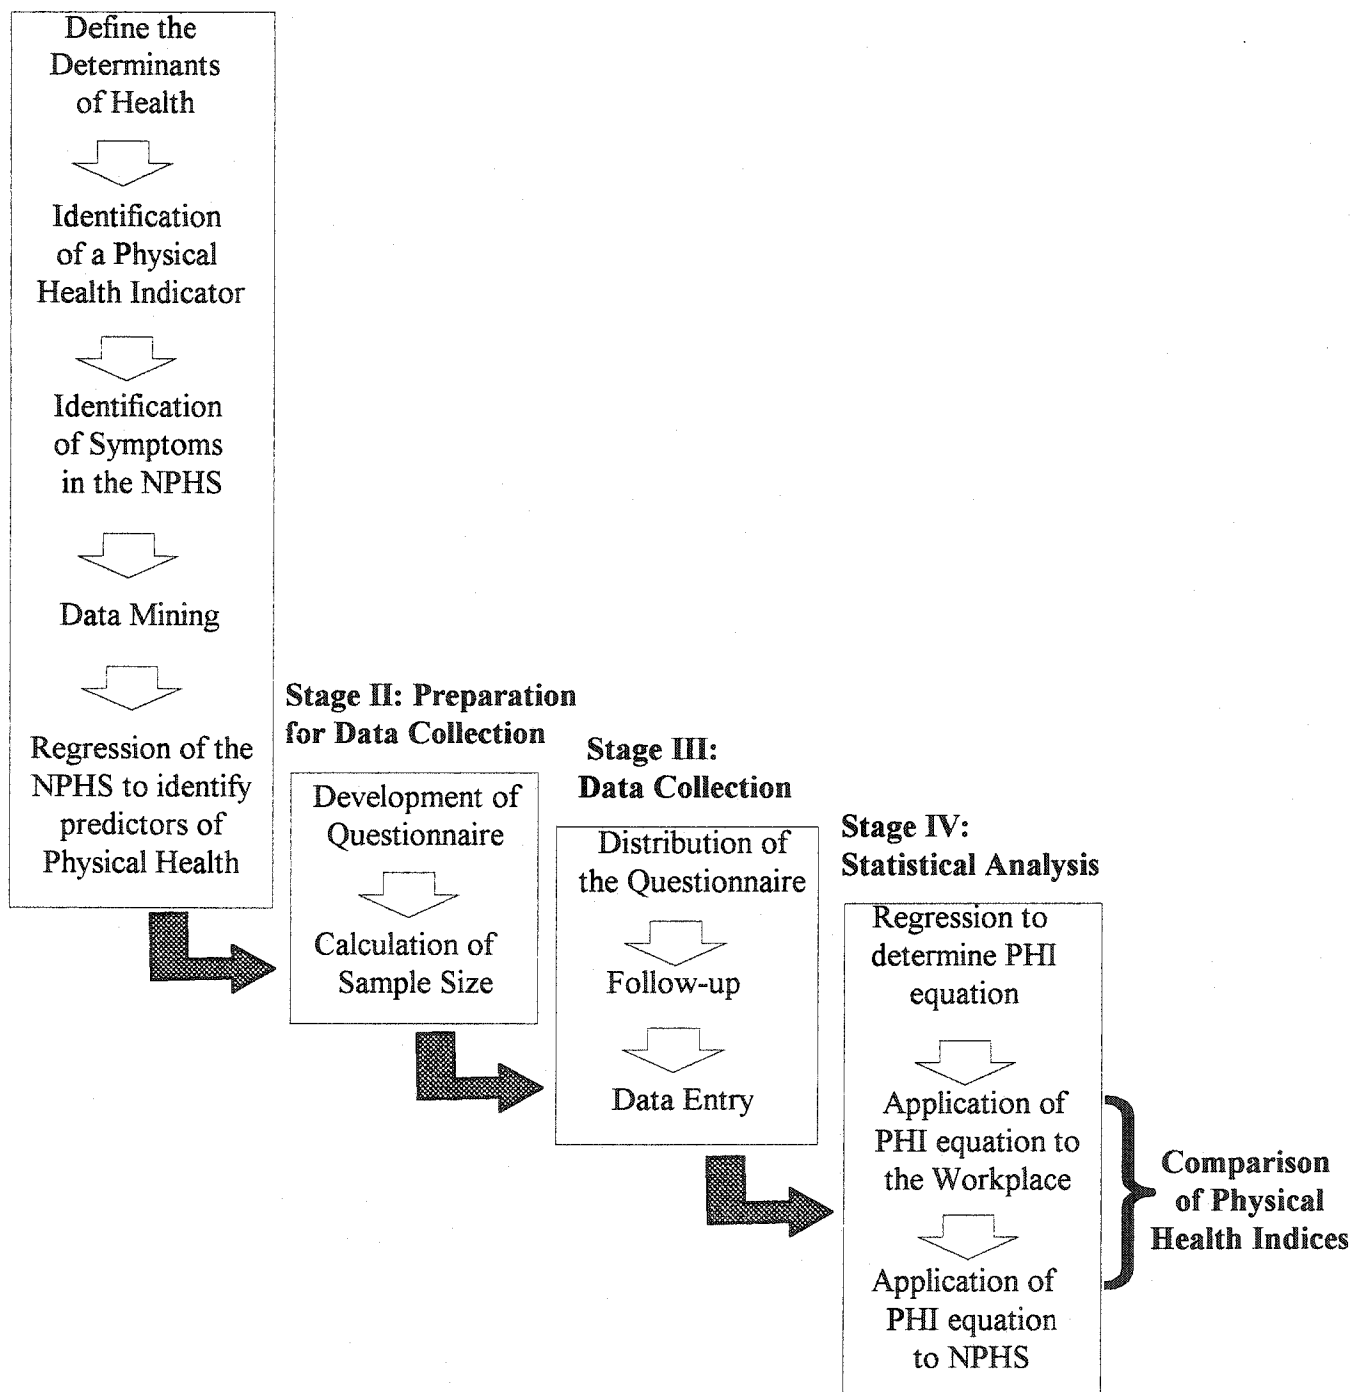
Define the Determinants of Health

Identification of a Physical Health Indicator

Identification of Symptoms in the NPHS

Data Mining

Regression of the NPHS to identify predictors of Physical Health

Stage II: Preparation for Data Collection

Development of Questionnaire

Calculation of Sample Size

Stage III: Data Collection

Distribution of the Questionnaire

Follow-up

Data Entry

Stage IV: Statistical Analysis

Regression to determine PHI equation

Application of PHI equation to the Workplace

Application of PHI equation to NPHS

Comparison of Physical Health Indices